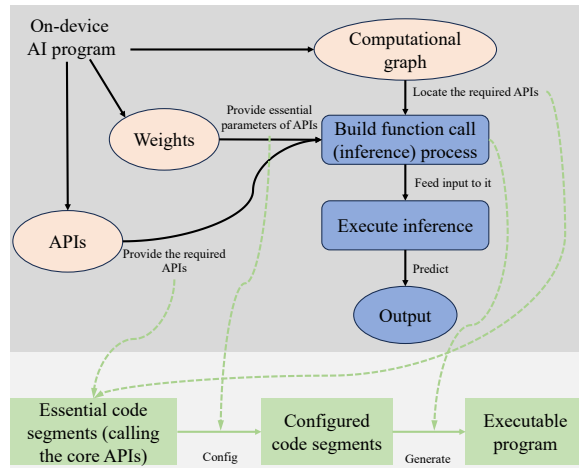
On-device AI program

Computational graph

Locate the required APIs

Weights

Provide essential parameters of APIs

Build function call (inference) process

Feed input to it

APIs

Provide the required APIs

Execute inference

Predict

Output

Essential code segments (calling the core APIs)

Config

Configured code segments

Generate

Executable program